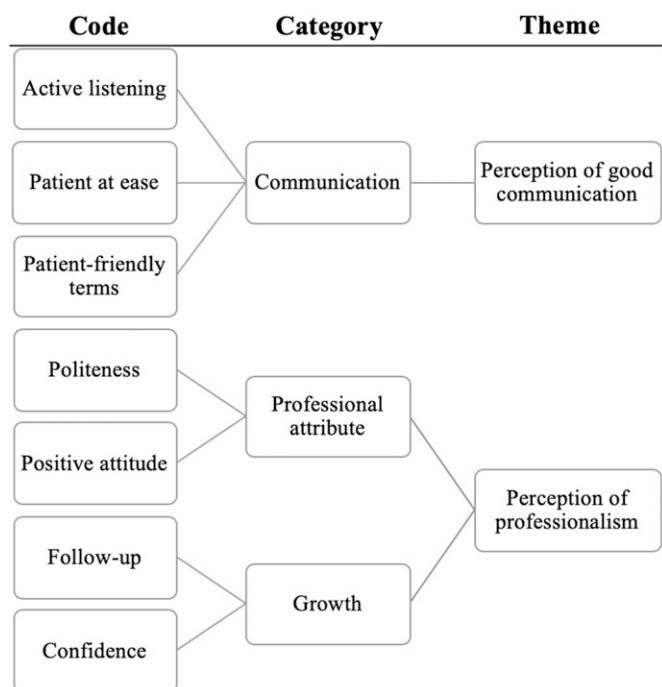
Code

Category

Theme

Active listening

Patient at ease

Patient-friendly terms

Communication

Perception of good communication

Politeness

Positive attitude

Professional attribute

Follow-up

Confidence

Growth

Perception of professionalism